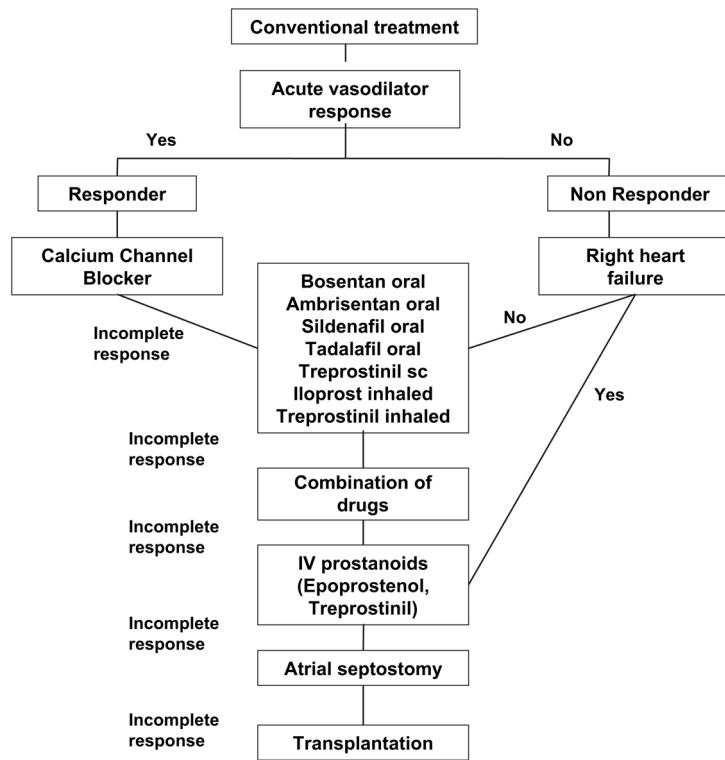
Conventional treatment

Acute vasodilator response

Yes

No

Responder

Non Responder

Calcium Channel Blocker

Right heart failure

Incomplete response

No

Bosentan oral
Ambrisentan oral
Sildenafil oral
Tadalafil oral
Treprostinil sc
Iloprost inhaled
Treprostinil inhaled

Yes

Incomplete response

Combination of drugs

Incomplete response

IV prostanoids (Epoprostenol, Treprostinil)

Incomplete response

Atrial septostomy

Incomplete response

Transplantation